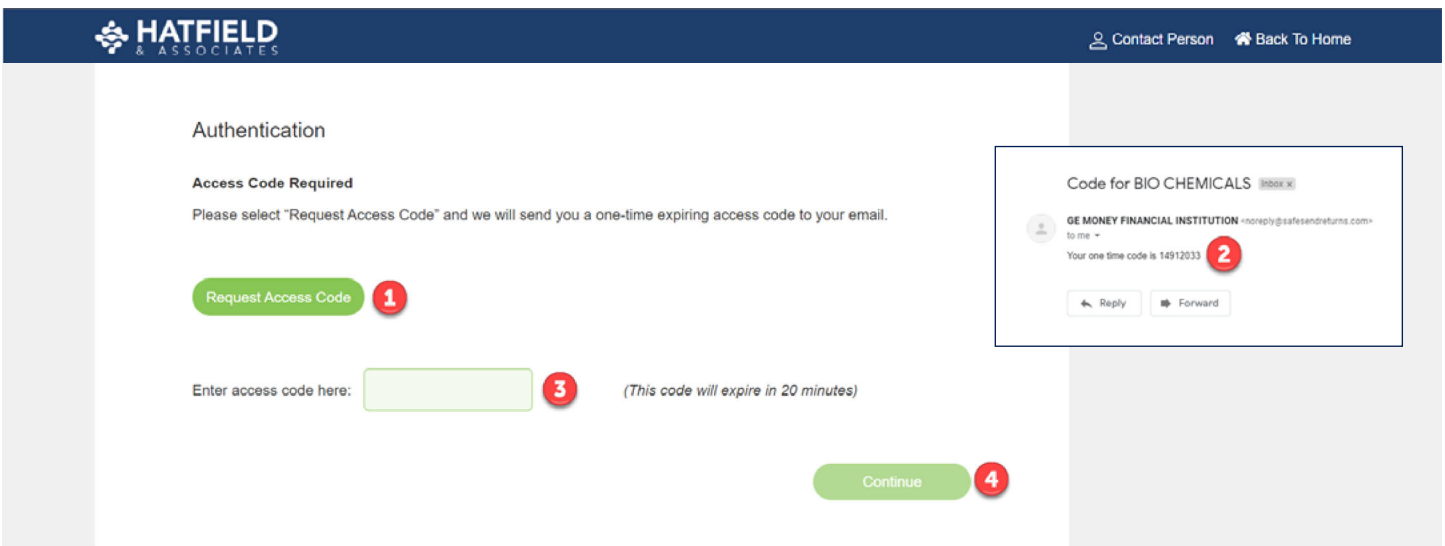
HATFIELD
& ASSOCIATES

Contact Person   Back To Home

Authentication

Access Code Required

Please select "Request Access Code" and we will send you a one-time expiring access code to your email.

Request Access Code 1

Enter access code here: 3 (This code will expire in 20 minutes)

Continue 4

Code for BIO CHEMICALS Inbox ×

GE MONEY FINANCIAL INSTITUTION <noreply@safesendreturns.com>
to me

Your one time code is 14912033 2

Reply   Forward